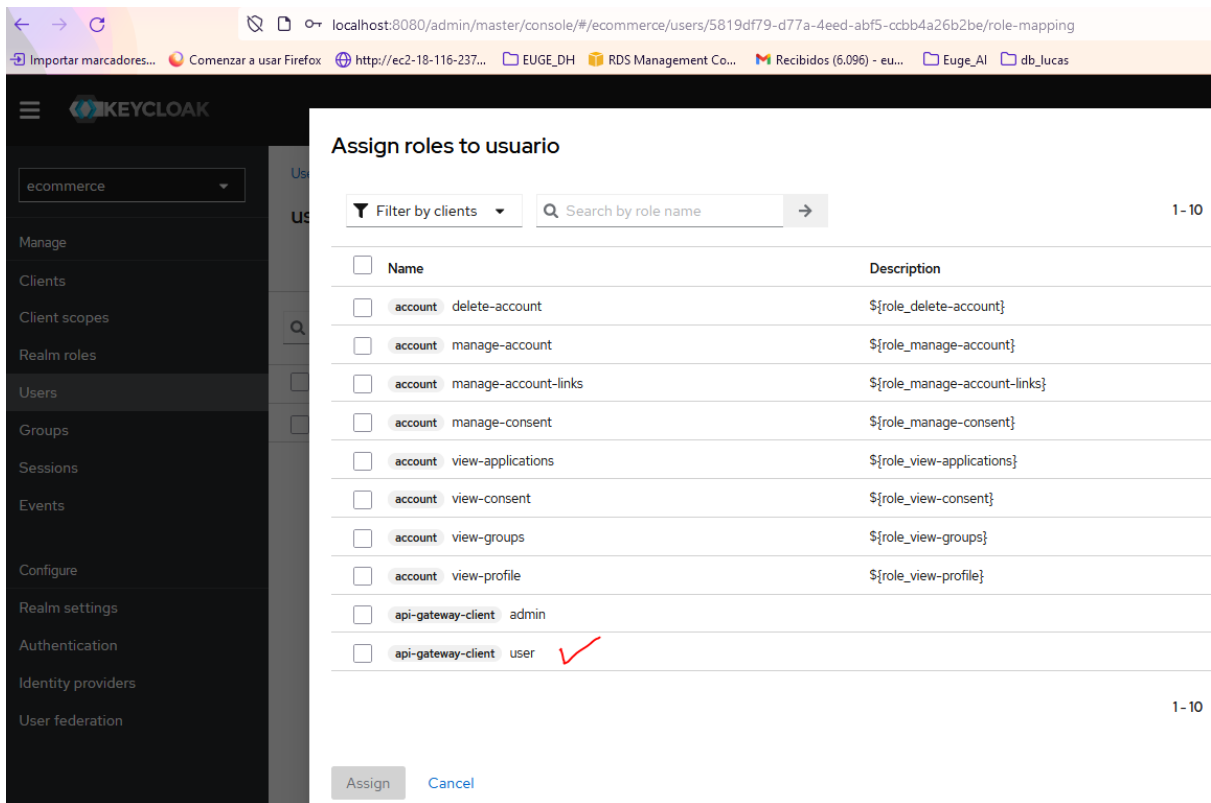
localhost:8080/admin/master/console/#/ecommerce/users/5819df79-d77a-4eed-abf5-ccbb4a26b2be/role-mapping

Importar marcadores... Comenzar a usar Firefox http://ec2-18-116-237... EUGE_DH RDS Management Co... Recibidos (6.096) - eu... Euge_AI db_lucas

KEYCLOAK

ecommerce

Manage
Clients
Client scopes
Realm roles
Users
Groups
Sessions
Events

Configure
Realm settings
Authentication
Identity providers
User federation

Use
us

Assign roles to usuario

Filter by clients
Search by role name
1 - 10

| Name | Description |
|---|---|
| account delete-account | ${role_delete-account} |
| account manage-account | ${role_manage-account} |
| account manage-account-links | ${role_manage-account-links} |
| account manage-consent | ${role_manage-consent} |
| account view-applications | ${role_view-applications} |
| account view-consent | ${role_view-consent} |
| account view-groups | ${role_view-groups} |
| account view-profile | ${role_view-profile} |
| api-gateway-client admin | |
| api-gateway-client user | |

1 - 10

Assign
Cancel